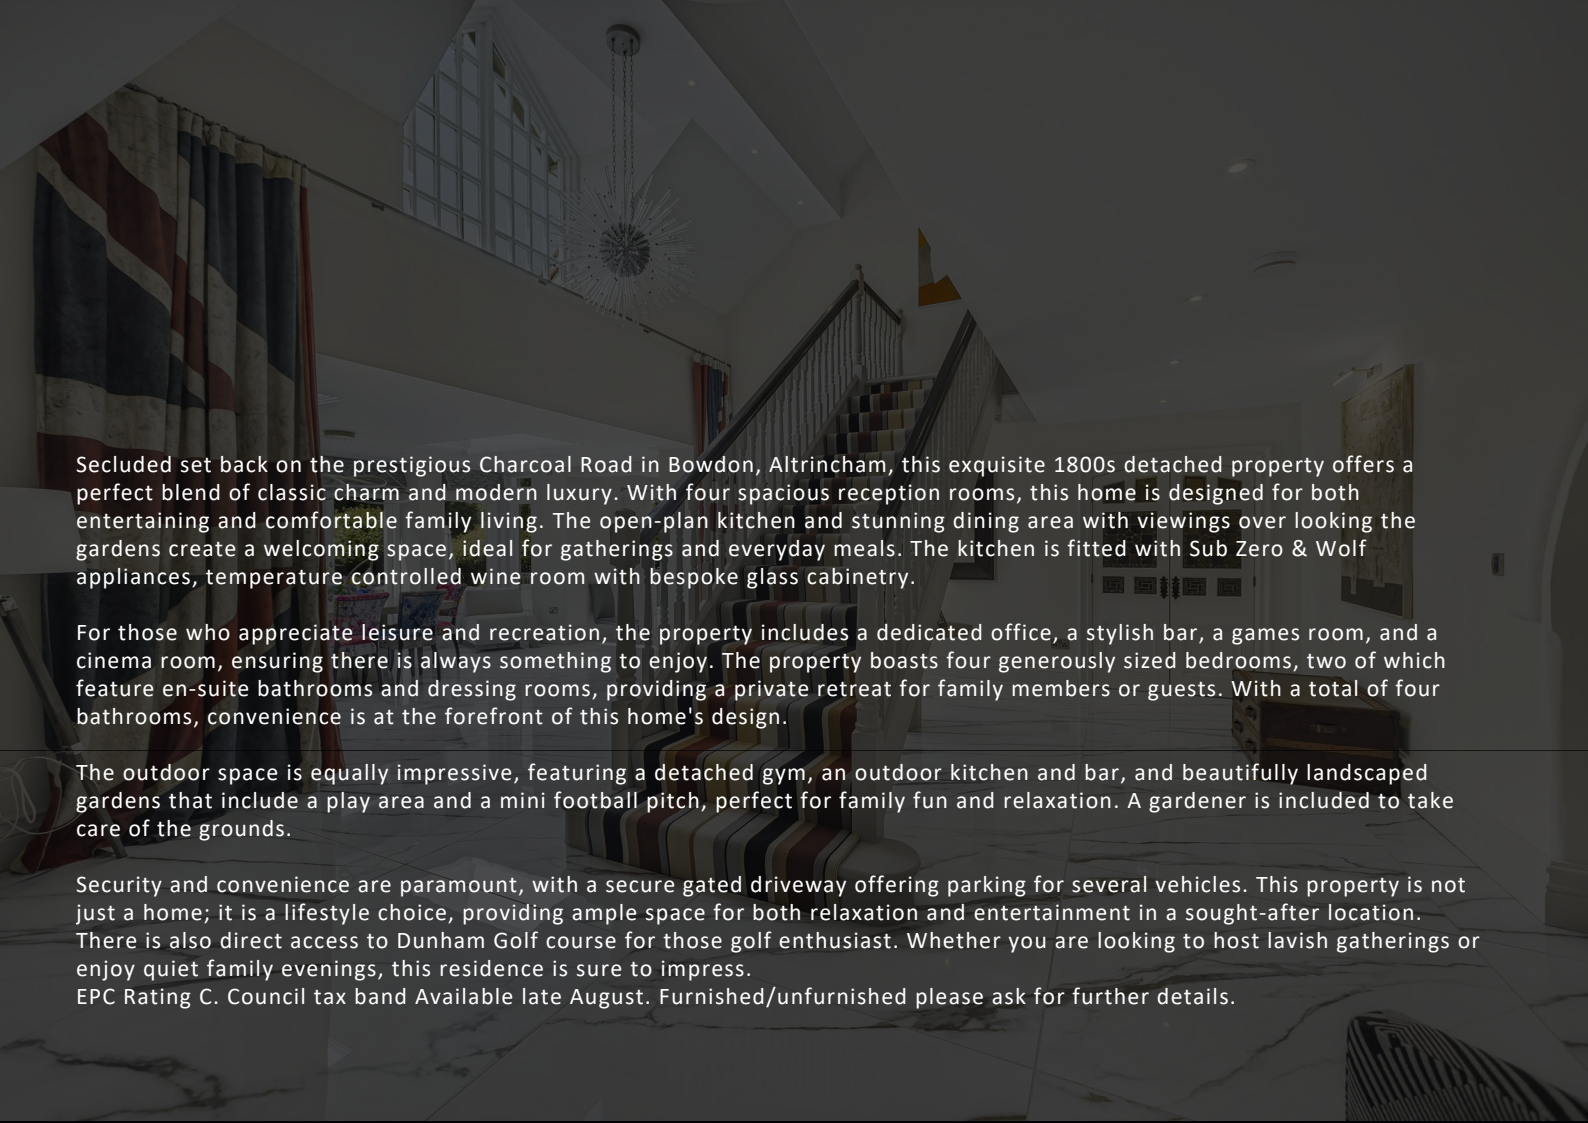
Secluded set back on the prestigious Charcoal Road in Bowdon, Altrincham, this exquisite 1800s detached property offers a perfect blend of classic charm and modern luxury. With four spacious reception rooms, this home is designed for both entertaining and comfortable family living. The open-plan kitchen and stunning dining area with viewings over looking the gardens create a welcoming space, ideal for gatherings and everyday meals. The kitchen is fitted with Sub Zero & Wolf appliances, temperature controlled wine room with bespoke glass cabinetry.

For those who appreciate leisure and recreation, the property includes a dedicated office, a stylish bar, a games room, and a cinema room, ensuring there is always something to enjoy. The property boasts four generously sized bedrooms, two of which feature en-suite bathrooms and dressing rooms, providing a private retreat for family members or guests. With a total of four bathrooms, convenience is at the forefront of this home's design.

The outdoor space is equally impressive, featuring a detached gym, an outdoor kitchen and bar, and beautifully landscaped gardens that include a play area and a mini football pitch, perfect for family fun and relaxation. A gardener is included to take care of the grounds.

Security and convenience are paramount, with a secure gated driveway offering parking for several vehicles. This property is not just a home; it is a lifestyle choice, providing ample space for both relaxation and entertainment in a sought-after location. There is also direct access to Dunham Golf course for those golf enthusiast. Whether you are looking to host lavish gatherings or enjoy quiet family evenings, this residence is sure to impress.
EPC Rating C. Council tax band Available late August. Furnished/unfurnished please ask for further details.